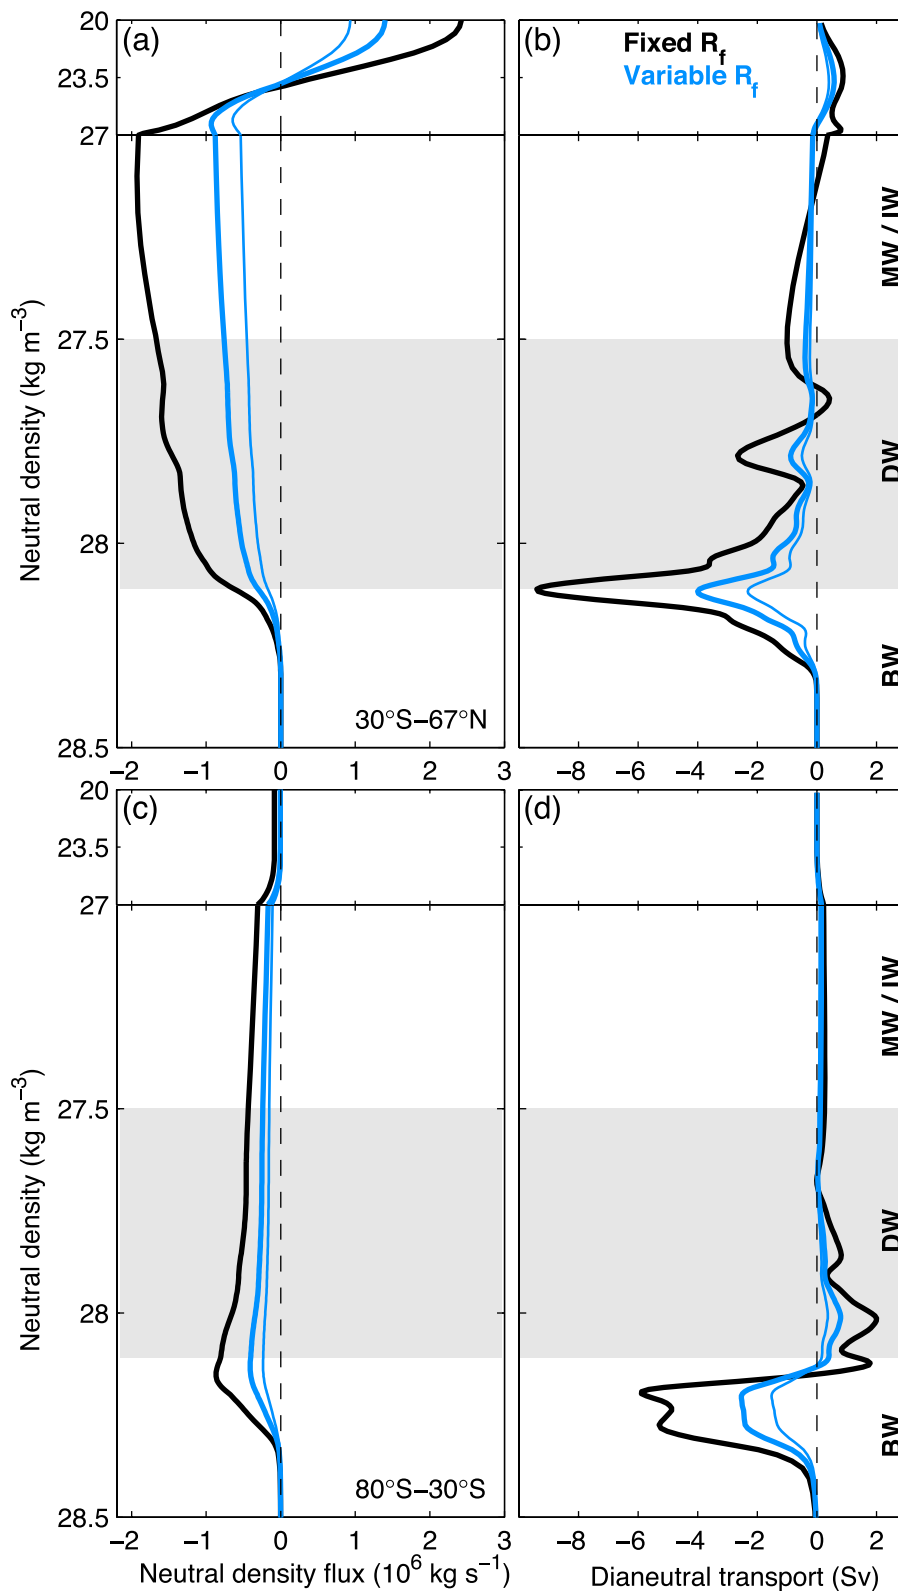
(a)
20
23.5
27
27
27.5
28
28.5
Neutral density (kg m$^{-3}$)
30°S–67°N
−2 −1 0 1 2 3

(b)
Fixed $R_f$
Variable $R_f$
MW / IW
DW
BW
−8 −6 −4 −2 0 2

(c)
20
23.5
27
27
27.5
28
28.5
Neutral density (kg m$^{-3}$)
80°S–30°S
−2 −1 0 1 2 3
Neutral density flux ($10^6$ kg s$^{-1}$)

(d)
MW / IW
DW
BW
−8 −6 −4 −2 0 2
Dianeutral transport (Sv)